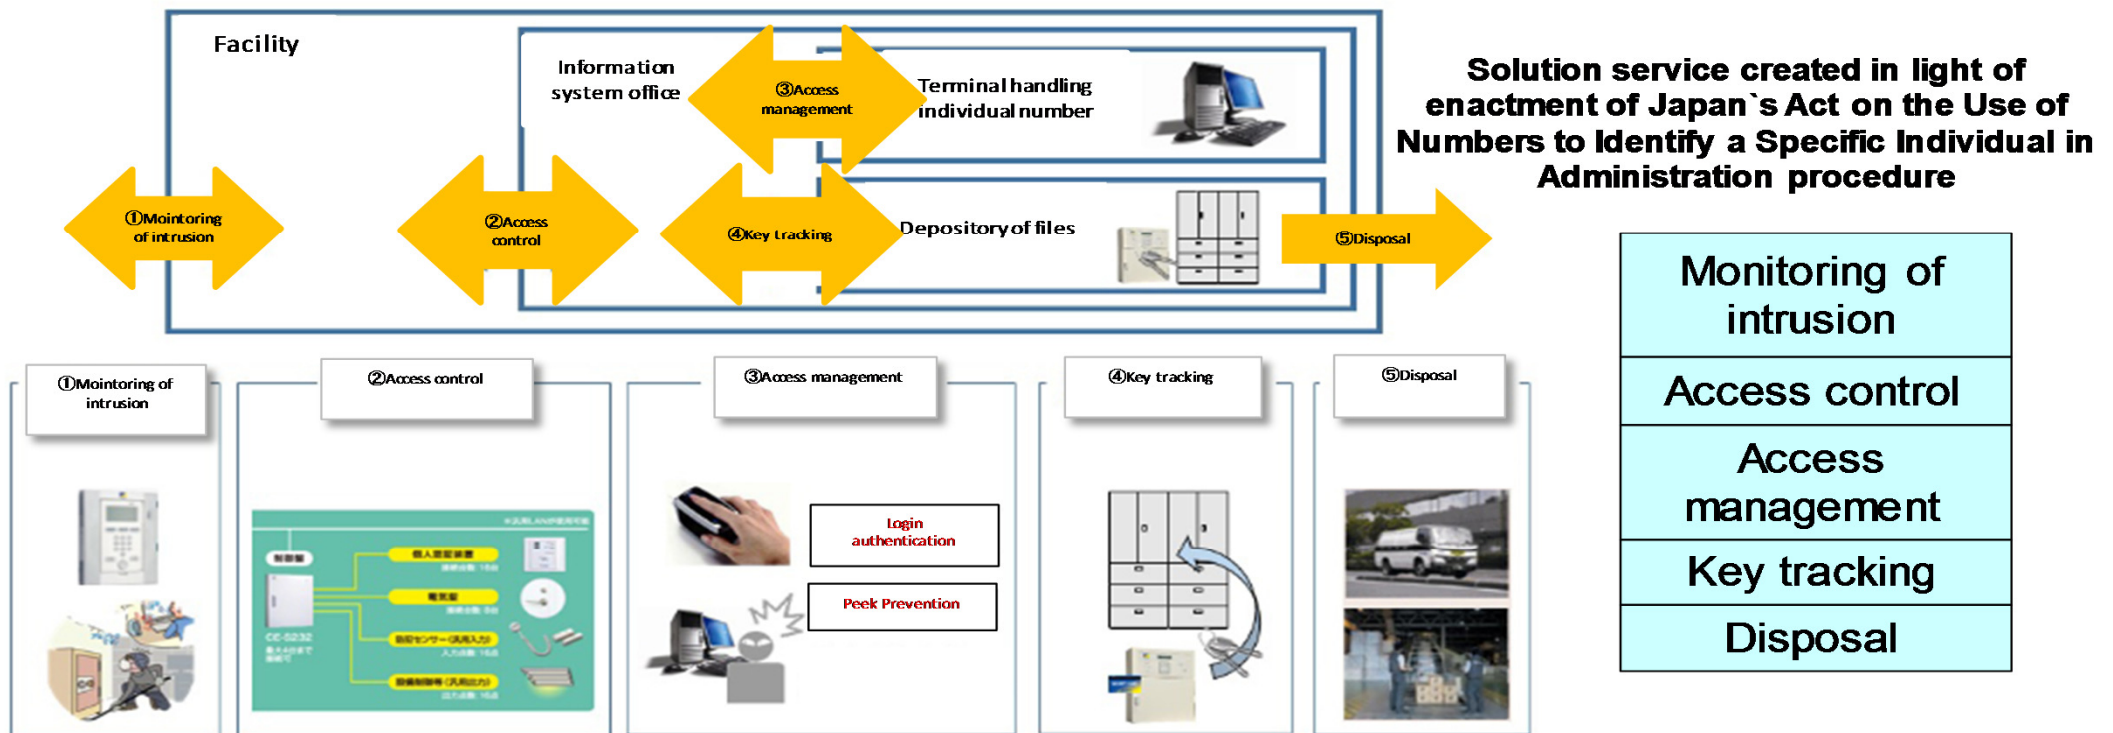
Facility

Information system office

③Access management

Terminal handling individual number

①Mointoring of intrusion

②Access control

④Key tracking

Depository of files

⑤Disposal

Solution service created in light of enactment of Japan`s Act on the Use of Numbers to Identify a Specific Individual in Administration procedure

①Mointoring of intrusion

②Access control

③Access management

Login authentication

Peek Prevention

④Key tracking

⑤Disposal

| Monitoring of intrusion |
|---|
| Access control |
| Access management |
| Key tracking |
| Disposal |